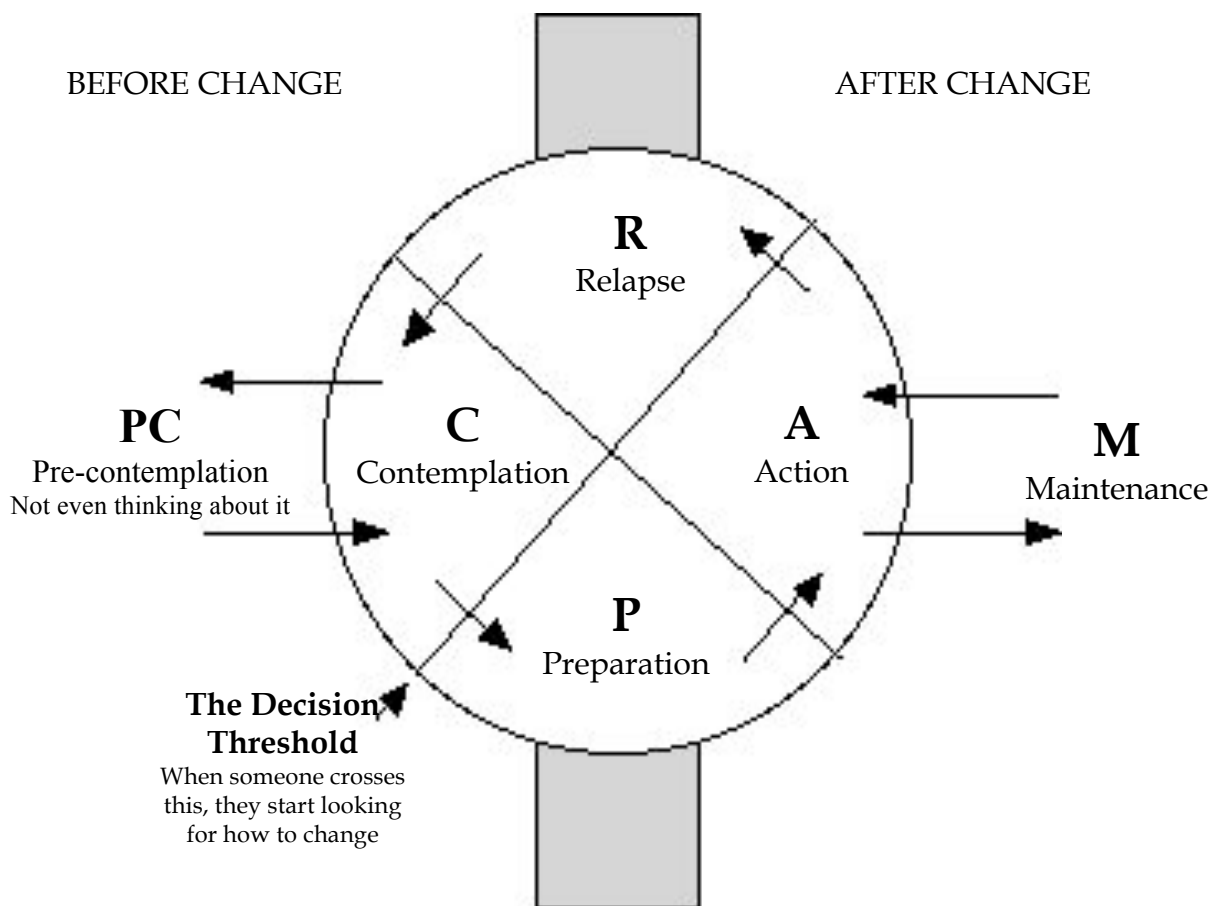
BEFORE CHANGE

AFTER CHANGE

R
Relapse

PC
Pre-contemplation
Not even thinking about it

C
Contemplation

A
Action

M
Maintenance

P
Preparation

The Decision Threshold
When someone crosses this, they start looking for how to change